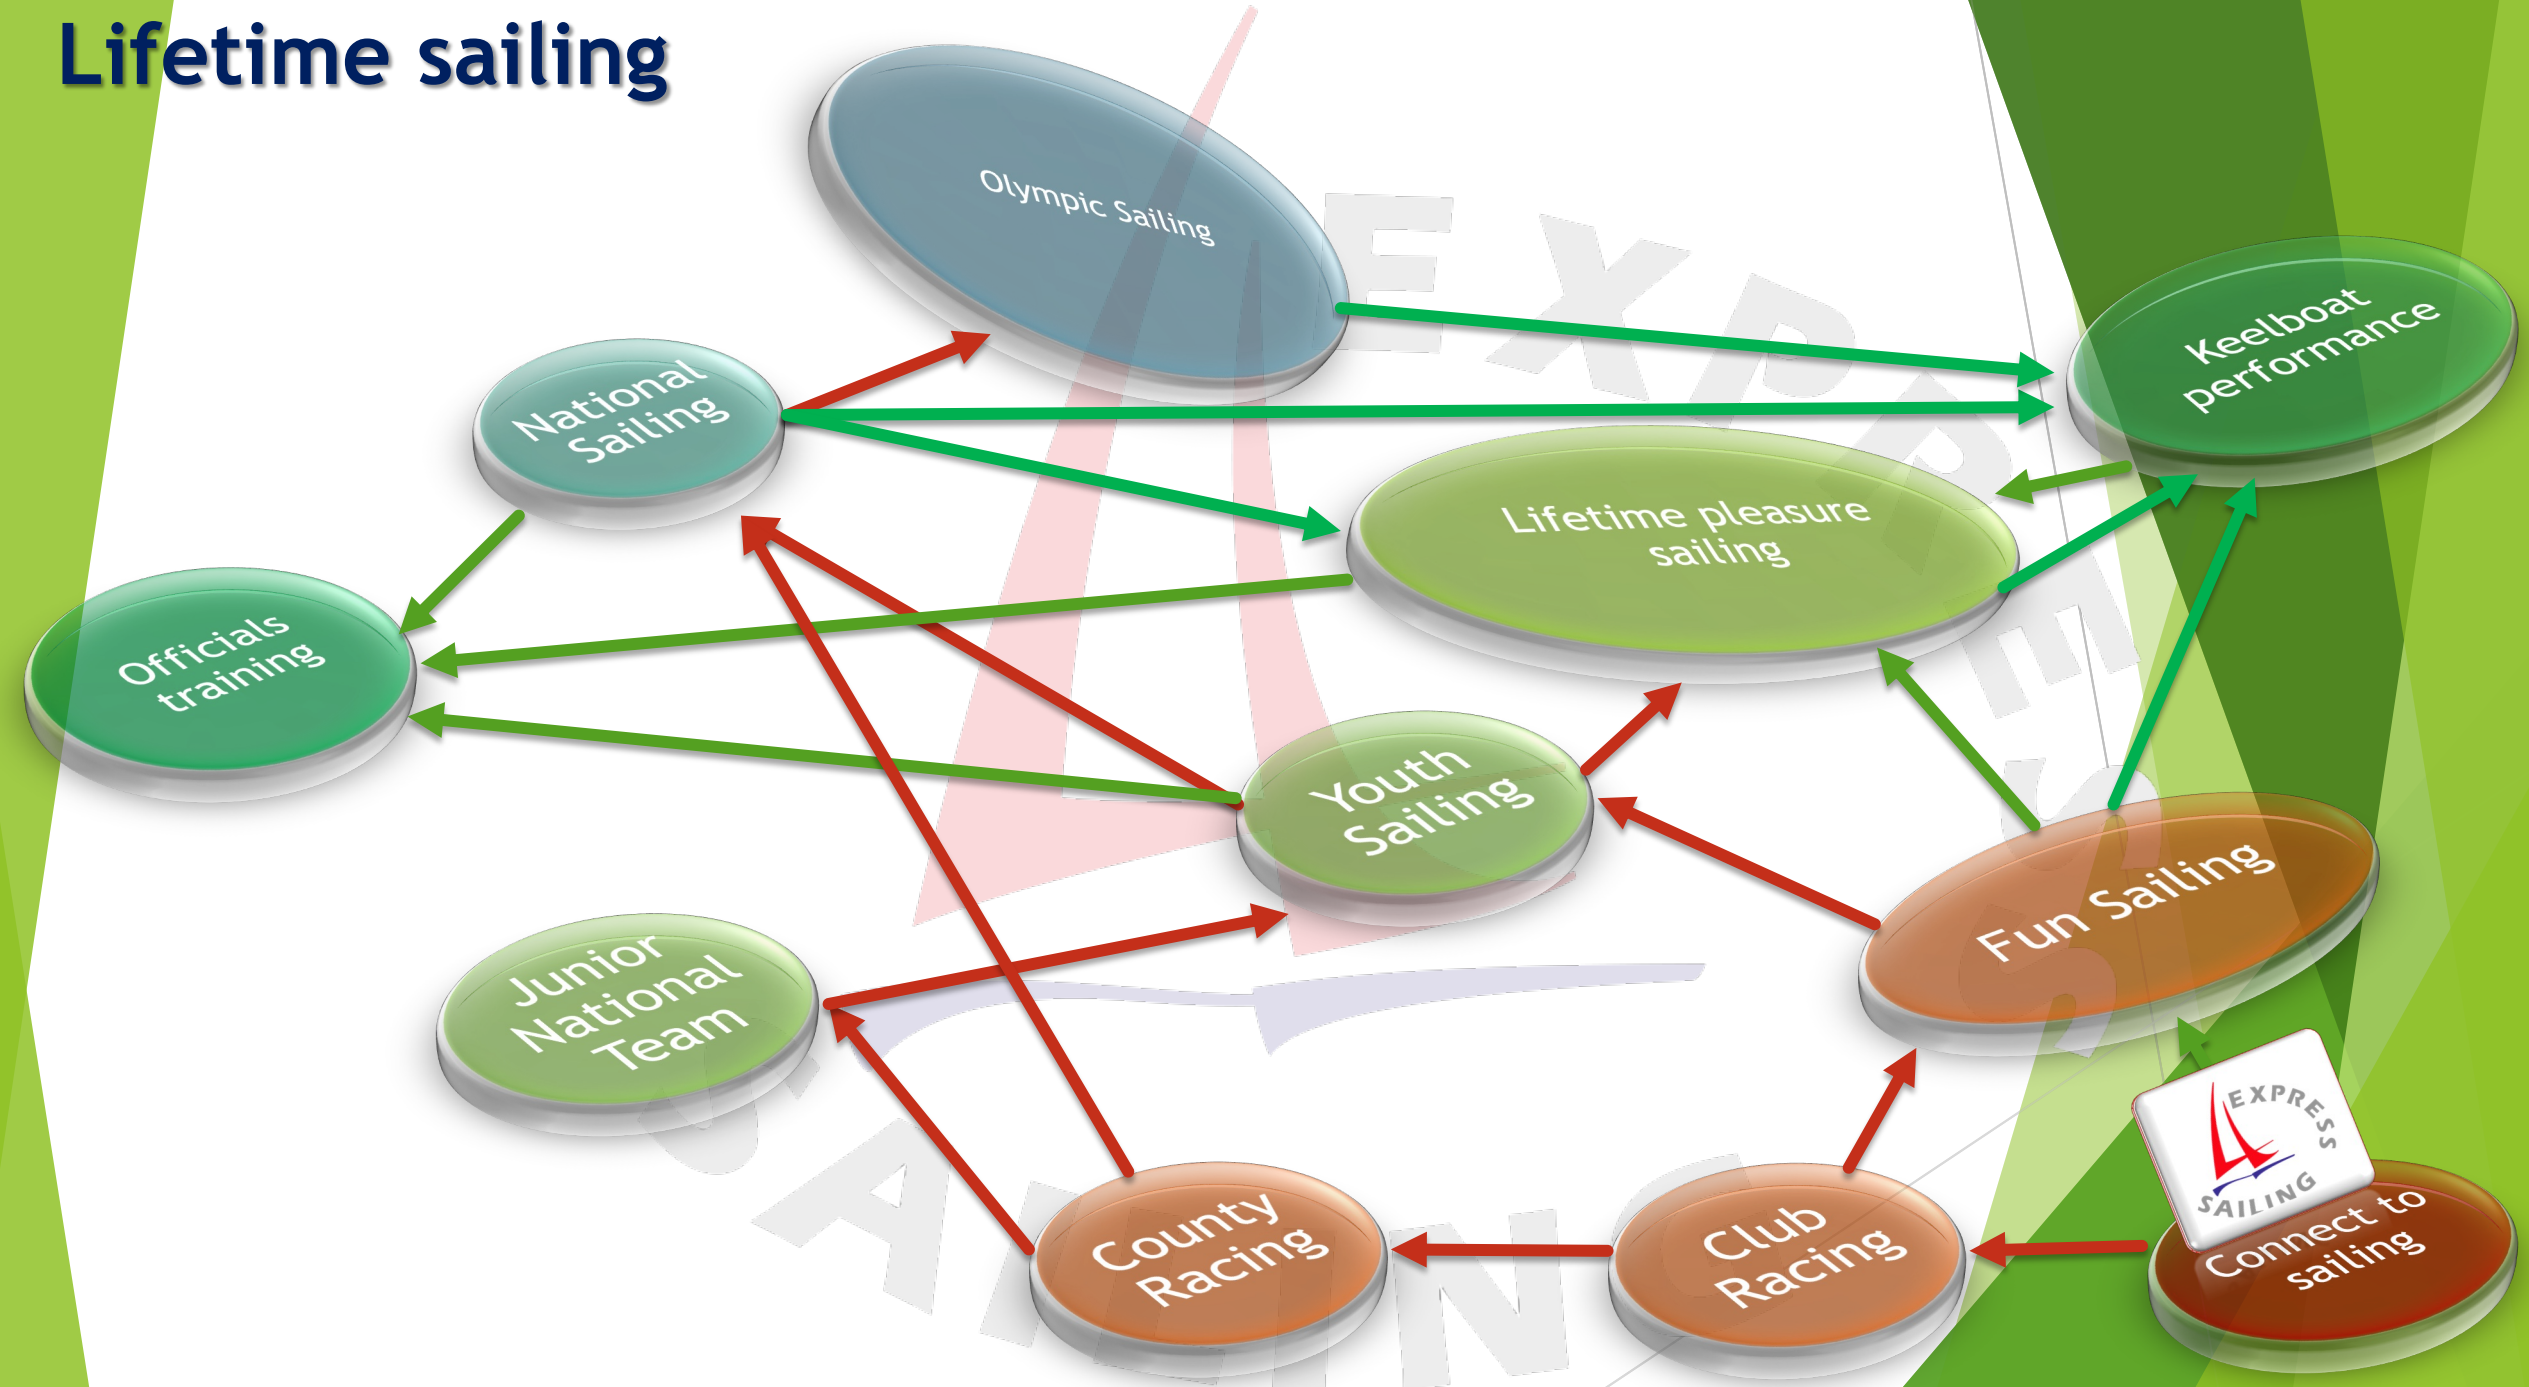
Lifetime sailing

Olympic Sailing

Keelboat performance

National Sailing

Lifetime pleasure sailing

Officials training

Youth Sailing

Fun Sailing

Junior National Team

EXPRESS SAILING

County Racing

Club Racing

Connect to sailing